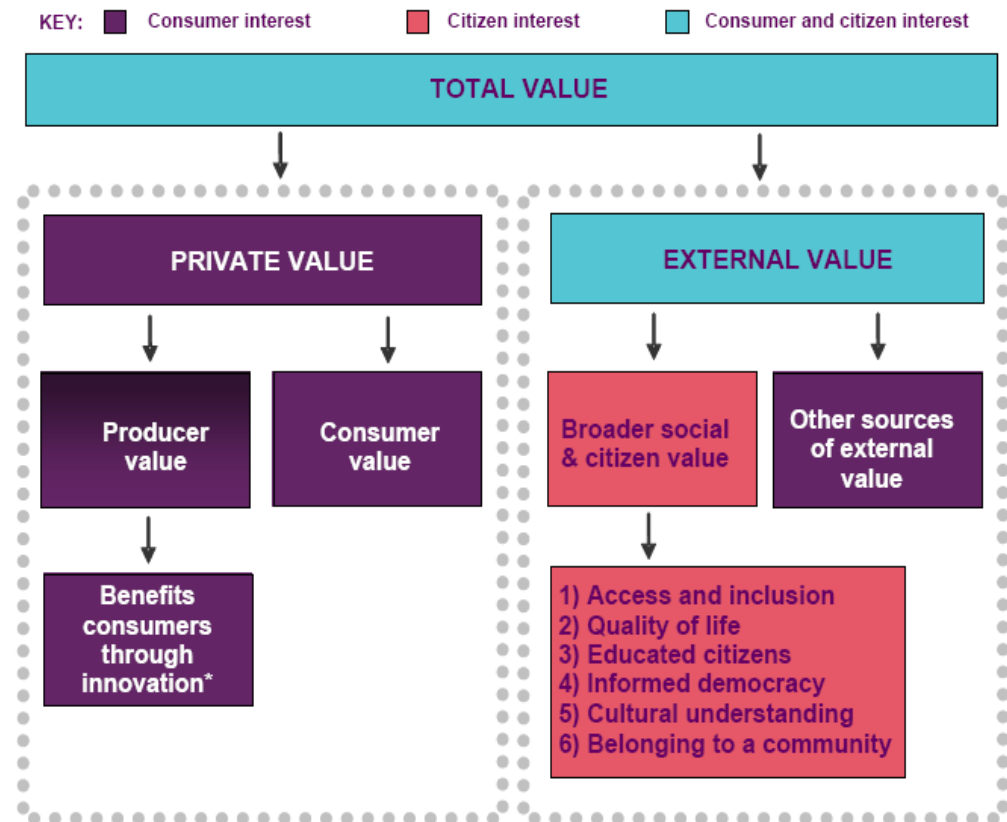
KEY: Consumer interest Citizen interest Consumer and citizen interest

TOTAL VALUE

PRIVATE VALUE

Producer value

Consumer value

Benefits consumers through innovation*

EXTERNAL VALUE

Broader social & citizen value

Other sources of external value

1) Access and inclusion
2) Quality of life
3) Educated citizens
4) Informed democracy
5) Cultural understanding
6) Belonging to a community